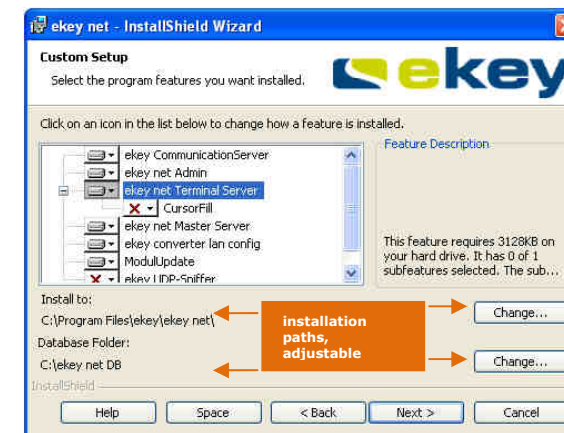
ekey net - InstallShield Wizard

Custom Setup
Select the program features you want installed.

ekey

Click on an icon in the list below to change how a feature is installed.

ekey CommunicationServer
ekey net Admin
ekey net Terminal Server
CursorFill
ekey net Master Server
ekey converter lan config
ModulUpdate
ekey UDP-Sniffer

Feature Description

This feature requires 3128KB on your hard drive. It has 0 of 1 subfeatures selected. The sub...

Install to:
C:\Program Files\ekey\ekey net\

installation paths, adjustable

Change...

Database Folder:
C:\ekey net DB

Change...

InstallShield

Help
Space
< Back
Next >
Cancel